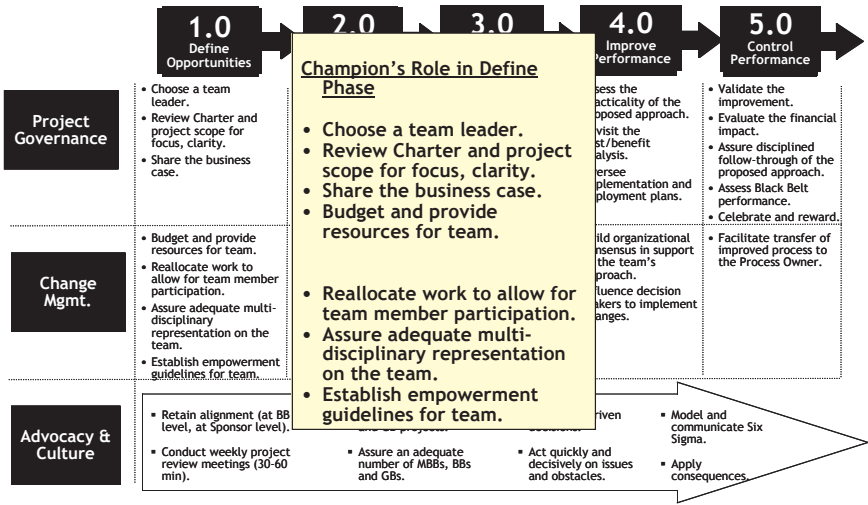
1.0
Define Opportunities

2.0

3.0

4.0
Improve Performance

5.0
Control Performance

Project Governance

• Choose a team leader.
• Review Charter and project scope for focus, clarity.
• Share the business case.

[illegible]ssess the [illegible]racticality of the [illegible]roposed approach.
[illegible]visit the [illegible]st/benefit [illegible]alysis.
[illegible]ersee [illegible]plementation and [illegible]ployment plans.

• Validate the improvement.
• Evaluate the financial impact.
• Assure disciplined follow-through of the proposed approach.
• Assess Black Belt performance.
• Celebrate and reward.

Change Mgmt.

• Budget and provide resources for team.
• Reallocate work to allow for team member participation.
• Assure adequate multi-disciplinary representation on the team.
• Establish empowerment guidelines for team.

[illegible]ild organizational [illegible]nsensus in support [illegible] the team's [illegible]proach.
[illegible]fluence decision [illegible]akers to implement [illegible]anges.

• Facilitate transfer of improved process to the Process Owner.

Advocacy & Culture

▪ Retain alignment (at BB level, at Sponsor level).
▪ Conduct weekly project review meetings (30-60 min).

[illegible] and GB projects.
▪ Assure an adequate number of MBBs, BBs and GBs.

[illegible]riven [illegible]decisions.
▪ Act quickly and decisively on issues and obstacles.

▪ Model and communicate Six Sigma.
▪ Apply consequences.

Champion's Role in Define Phase

• Choose a team leader.
• Review Charter and project scope for focus, clarity.
• Share the business case.
• Budget and provide resources for team.

• Reallocate work to allow for team member participation.
• Assure adequate multi-disciplinary representation on the team.
• Establish empowerment guidelines for team.